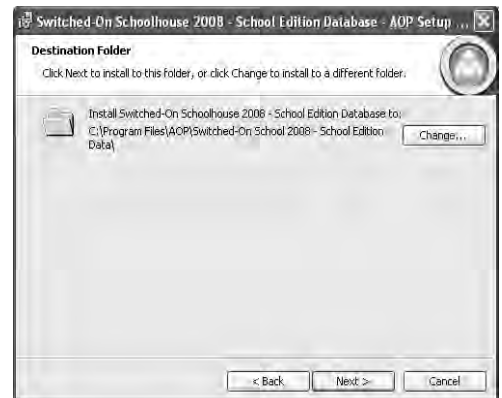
Switched-On Schoolhouse 2008 - School Edition Database - AOP Setup ...

Destination Folder

Click Next to install to this folder, or click Change to install to a different folder.

Install Switched-On Schoolhouse 2008 - School Edition Database to:
C:\Program Files\AOP\Switched-On School 2008 - School Edition Data\

Change...

< Back

Next >

Cancel